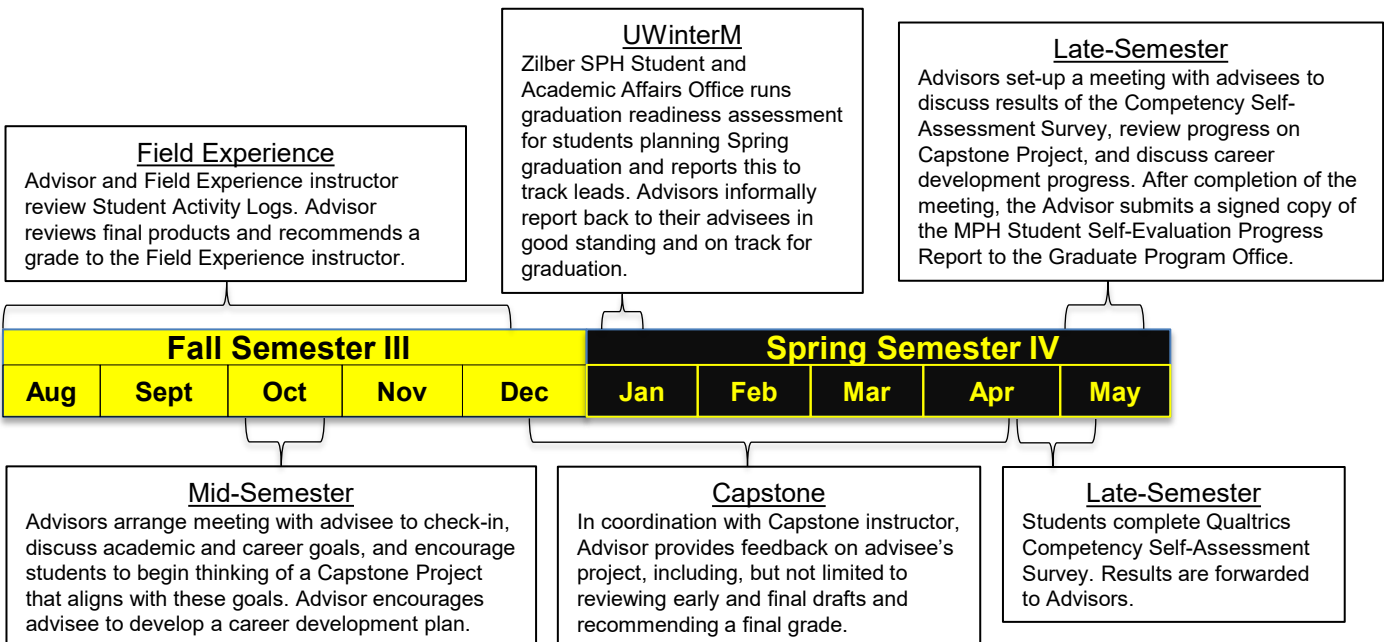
Field Experience
Advisor and Field Experience instructor review Student Activity Logs. Advisor reviews final products and recommends a grade to the Field Experience instructor.

UWinterM
Zilber SPH Student and Academic Affairs Office runs graduation readiness assessment for students planning Spring graduation and reports this to track leads. Advisors informally report back to their advisees in good standing and on track for graduation.

Late-Semester
Advisors set-up a meeting with advisees to discuss results of the Competency Self-Assessment Survey, review progress on Capstone Project, and discuss career development progress. After completion of the meeting, the Advisor submits a signed copy of the MPH Student Self-Evaluation Progress Report to the Graduate Program Office.

| Fall Semester III | | | | | Spring Semester IV | | | | |
|---|---|---|---|---|---|---|---|---|---|
| Aug | Sept | Oct | Nov | Dec | Jan | Feb | Mar | Apr | May |

Mid-Semester
Advisors arrange meeting with advisee to check-in, discuss academic and career goals, and encourage students to begin thinking of a Capstone Project that aligns with these goals. Advisor encourages advisee to develop a career development plan.

Capstone
In coordination with Capstone instructor, Advisor provides feedback on advisee's project, including, but not limited to reviewing early and final drafts and recommending a final grade.

Late-Semester
Students complete Qualtrics Competency Self-Assessment Survey. Results are forwarded to Advisors.